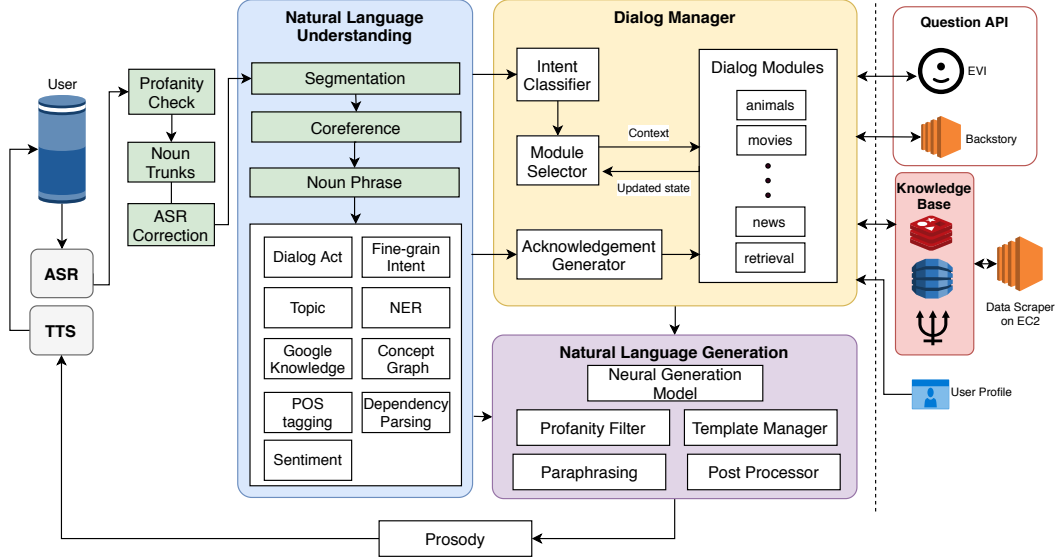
User

ASR

TTS

Profanity Check

Noun Trunks

ASR Correction

Natural Language Understanding

Segmentation

Coreference

Noun Phrase

Dialog Act

Fine-grain Intent

Topic

NER

Google Knowledge

Concept Graph

POS tagging

Dependency Parsing

Sentiment

Dialog Manager

Intent Classifier

Module Selector

Context

Updated state

Acknowledgement Generator

Dialog Modules

animals

movies

news

retrieval

Question API

EVI

Backstory

Knowledge Base

Data Scraper on EC2

User Profile

Natural Language Generation

Neural Generation Model

Profanity Filter

Template Manager

Paraphrasing

Post Processor

Prosody